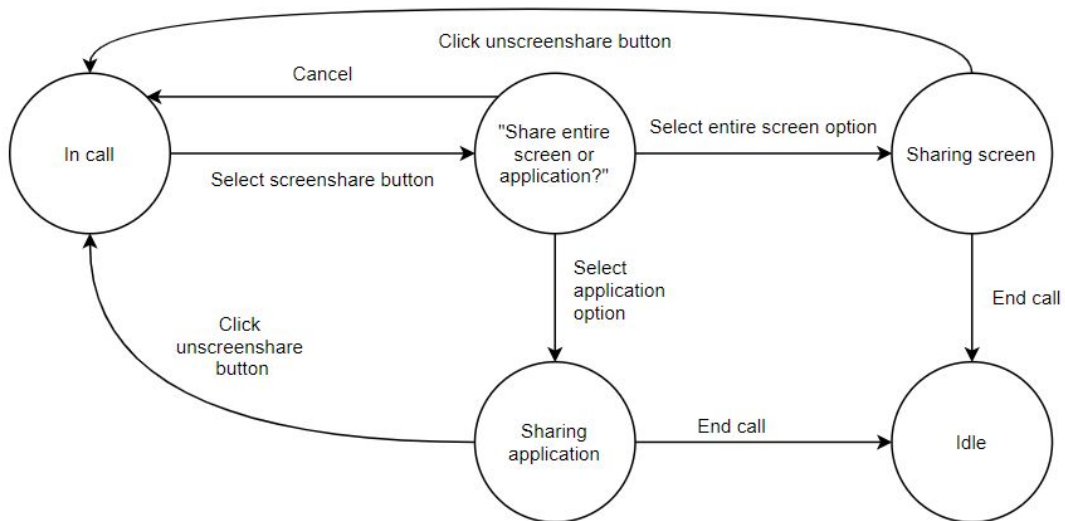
Click unscreenshare button

Cancel

In call

"Share entire screen or application?"

Select entire screen option

Sharing screen

Select screenshare button

Select application option

End call

Click unscreenshare button

Sharing application

End call

Idle